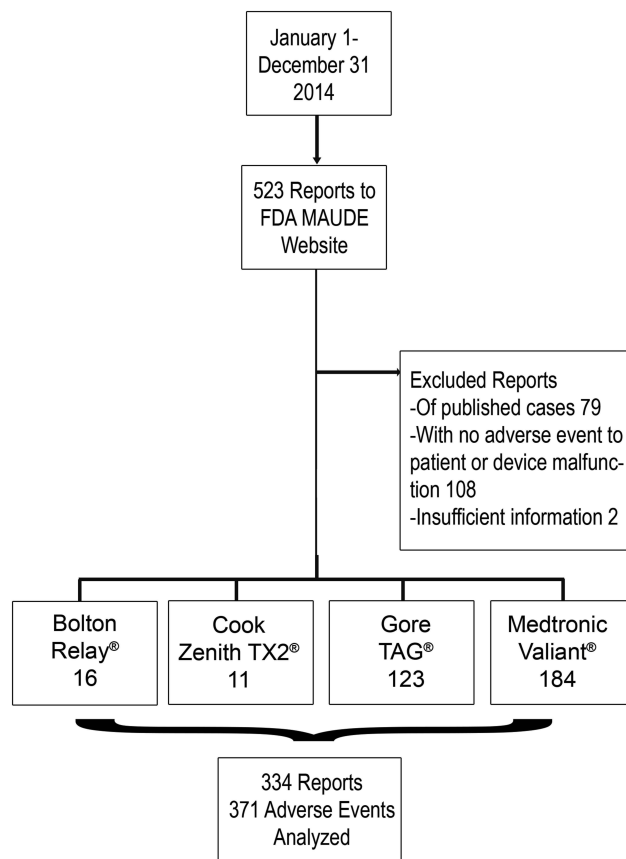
January 1-
December 31
2014

523 Reports to
FDA MAUDE
Website

Excluded Reports
-Of published cases 79
-With no adverse event to patient or device malfunction 108
-Insufficient information 2

Bolton
Relay®
16

Cook
Zenith TX2®
11

Gore
TAG®
123

Medtronic
Valiant®
184

334 Reports
371 Adverse Events
Analyzed